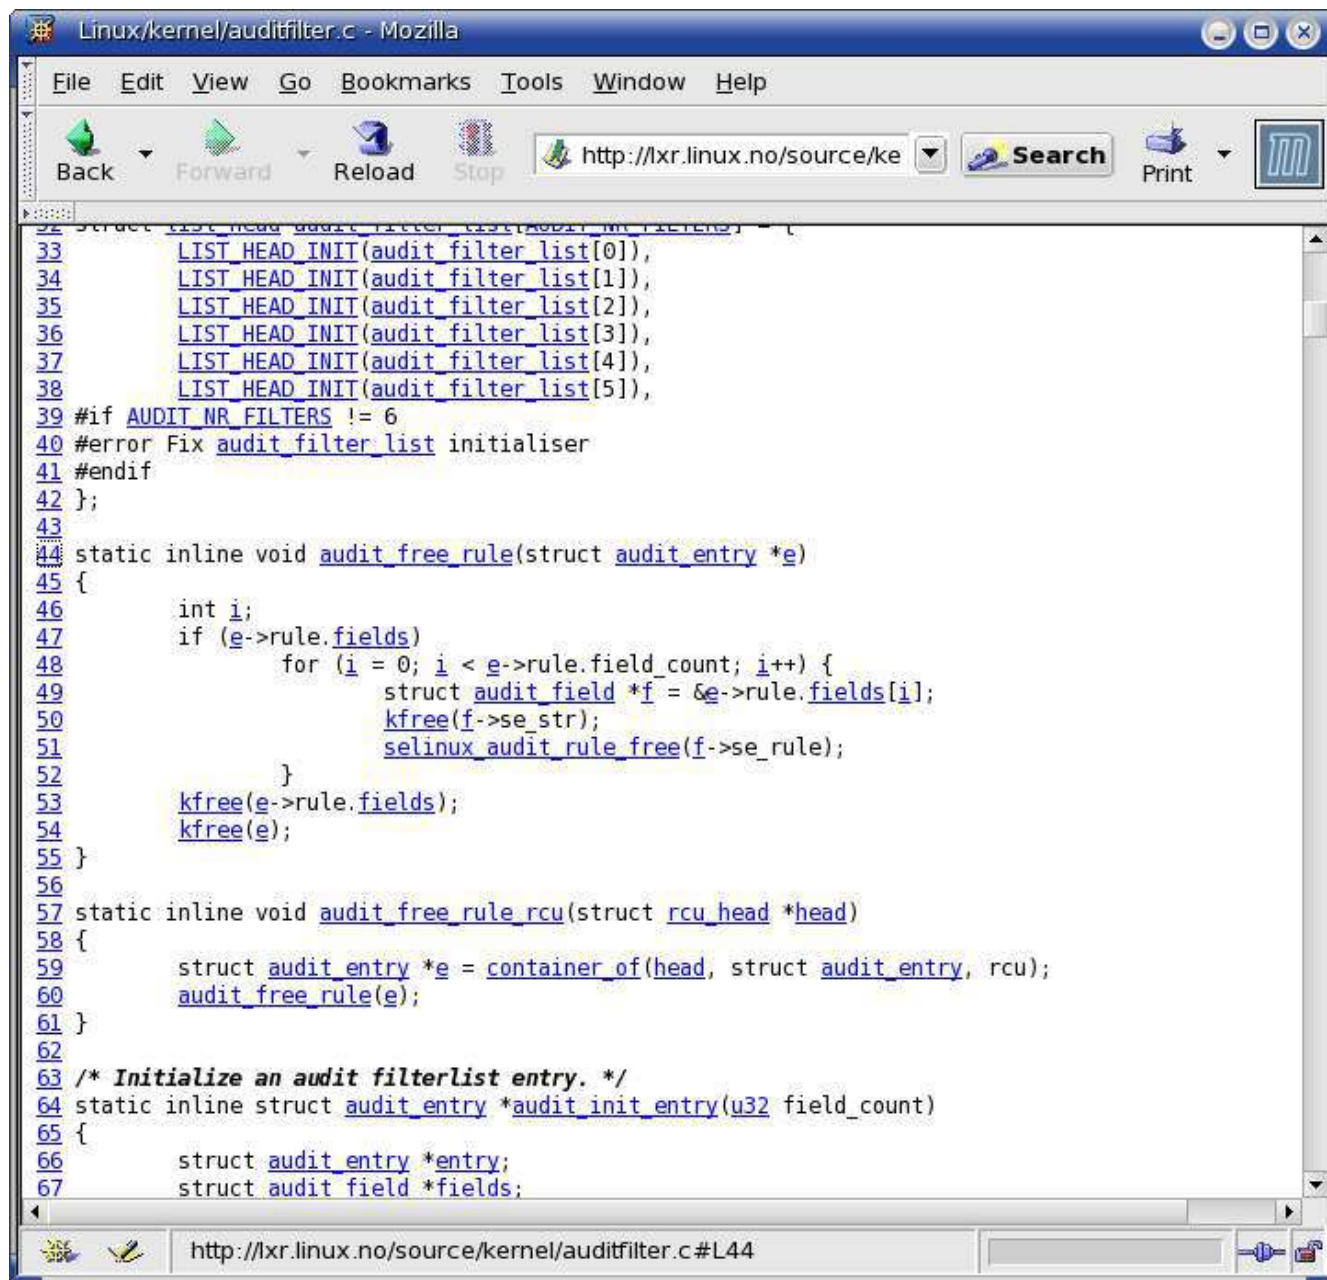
Linux/kernel/auditfilter.c - Mozilla

File Edit View Go Bookmarks Tools Window Help

Back Forward Reload Stop http://lxr.linux.no/source/ke Search Print

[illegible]
33         LIST_HEAD_INIT(audit_filter_list[0]),
34         LIST_HEAD_INIT(audit_filter_list[1]),
35         LIST_HEAD_INIT(audit_filter_list[2]),
36         LIST_HEAD_INIT(audit_filter_list[3]),
37         LIST_HEAD_INIT(audit_filter_list[4]),
38         LIST_HEAD_INIT(audit_filter_list[5]),
39 #if AUDIT_NR_FILTERS != 6
40 #error Fix audit_filter_list initialiser
41 #endif
42 };
43
44 static inline void audit_free_rule(struct audit_entry *e)
45 {
46         int i;
47         if (e->rule.fields)
48                 for (i = 0; i < e->rule.field_count; i++) {
49                         struct audit_field *f = &e->rule.fields[i];
50                         kfree(f->se_str);
51                         selinux_audit_rule_free(f->se_rule);
52                 }
53         kfree(e->rule.fields);
54         kfree(e);
55 }
56
57 static inline void audit_free_rule_rcu(struct rcu_head *head)
58 {
59         struct audit_entry *e = container_of(head, struct audit_entry, rcu);
60         audit_free_rule(e);
61 }
62
63 /* Initialize an audit filterlist entry. */
64 static inline struct audit_entry *audit_init_entry(u32 field_count)
65 {
66         struct audit_entry *entry;
67         struct audit_field *fields;

http://lxr.linux.no/source/kernel/auditfilter.c#L44